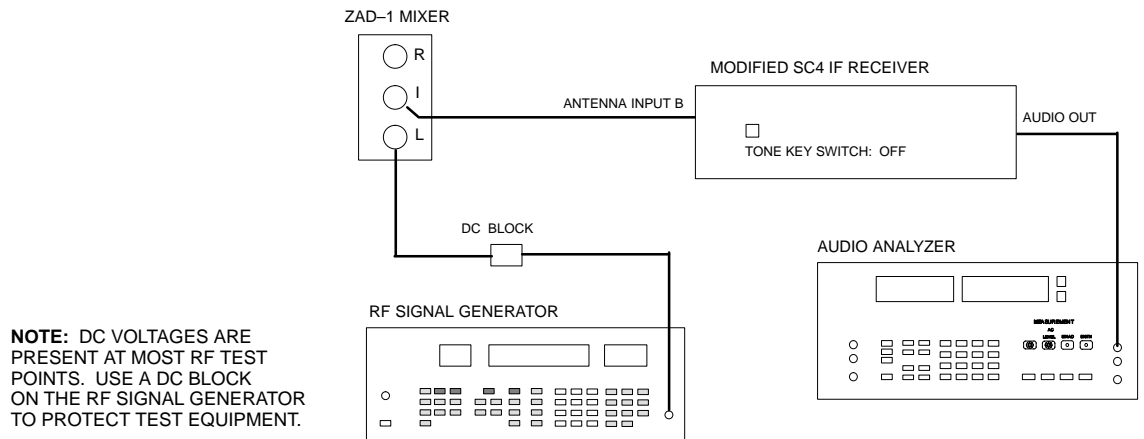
ZAD–1 MIXER

R

I

L

MODIFIED SC4 IF RECEIVER

ANTENNA INPUT B

TONE KEY SWITCH: OFF

AUDIO OUT

DC BLOCK

AUDIO ANALYZER

MEASUREMENT

AC

LEVEL

SINAD

DISTN

RF SIGNAL GENERATOR

**NOTE:** DC VOLTAGES ARE PRESENT AT MOST RF TEST POINTS. USE A DC BLOCK ON THE RF SIGNAL GENERATOR TO PROTECT TEST EQUIPMENT.